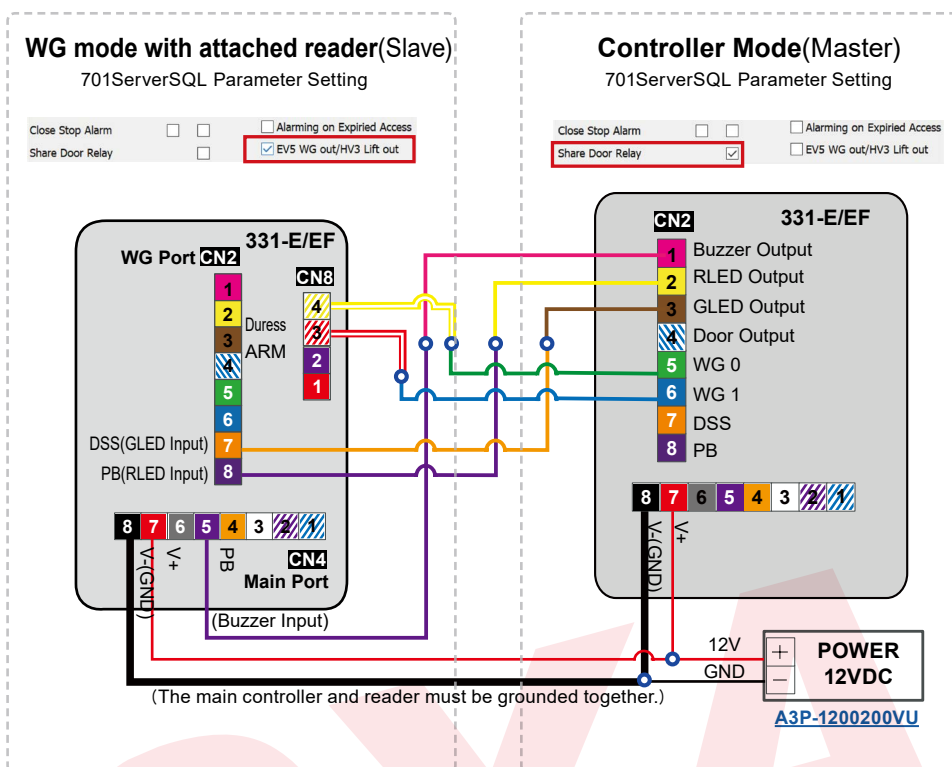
WG mode with attached reader(Slave)
701ServerSQL Parameter Setting

Close Stop Alarm
Share Door Relay
Alarming on Expired Access
EV5 WG out/HV3 Lift out

Controller Mode(Master)
701ServerSQL Parameter Setting

Close Stop Alarm
Share Door Relay
Alarming on Expired Access
EV5 WG out/HV3 Lift out

331-E/EF
WG Port CN2
1
2
3
4
5
6
7
8
Duress
ARM
DSS(GLED Input)
PB(RLED Input)
CN8
4
3
2
1

8 7 6 5 4 3 2 1
V-(GND)
V+
PB
CN4
Main Port
(Buzzer Input)

CN2
331-E/EF
1 Buzzer Output
2 RLED Output
3 GLED Output
4 Door Output
5 WG 0
6 WG 1
7 DSS
8 PB

8 7 6 5 4 3 2 1
V-(GND)
V+

12V
GND
+
−
POWER
12VDC
A3P-1200200VU

(The main controller and reader must be grounded together.)